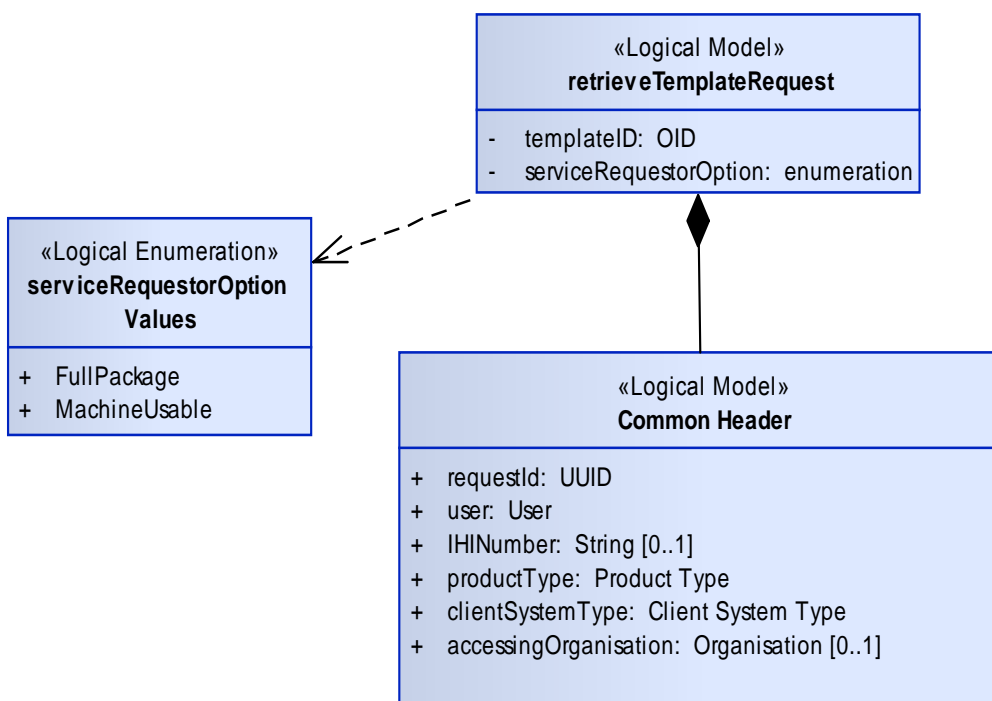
«Logical Model»
retrieveTemplateRequest

- templateID: OID
- serviceRequestorOption: enumeration

«Logical Enumeration»
serviceRequestorOption Values

+ FullPackage
+ MachineUsable

«Logical Model»
Common Header

+ requestId: UUID
+ user: User
+ IHINumber: String [0..1]
+ productType: Product Type
+ clientSystemType: Client System Type
+ accessingOrganisation: Organisation [0..1]